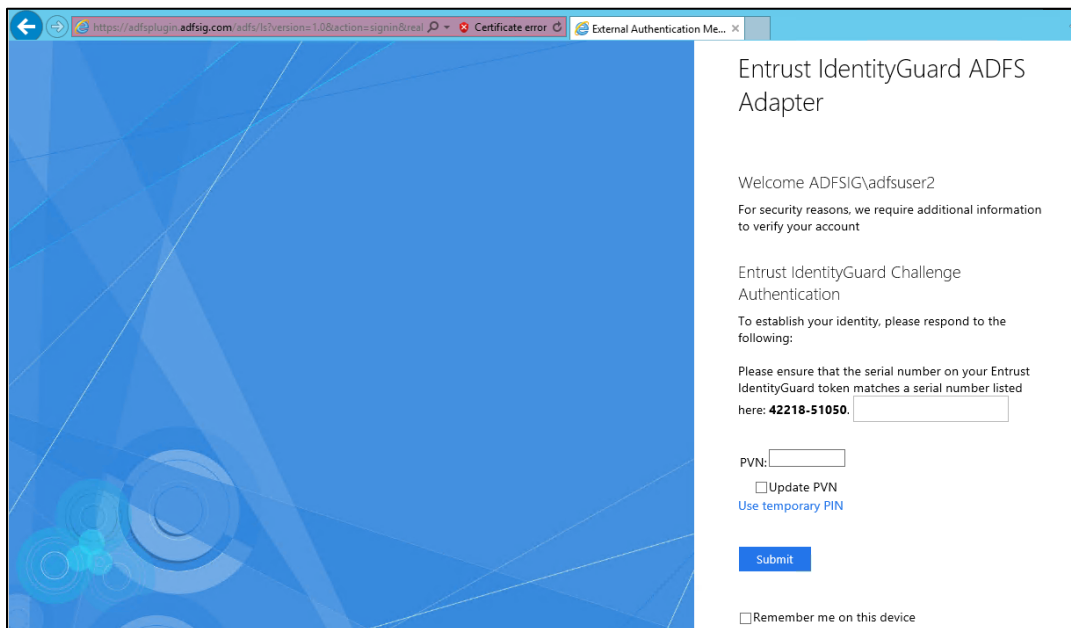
https://adfsplugin.adfsig.com/adfs/ls?version=1.0&action=signin&real

Certificate error

External Authentication Me...

Entrust IdentityGuard ADFS Adapter

Welcome ADFSIG\adfsuser2

For security reasons, we require additional information to verify your account

Entrust IdentityGuard Challenge Authentication

To establish your identity, please respond to the following:

Please ensure that the serial number on your Entrust IdentityGuard token matches a serial number listed here: **42218-51050**.

PVN:

Update PVN

Use temporary PIN

Submit

Remember me on this device